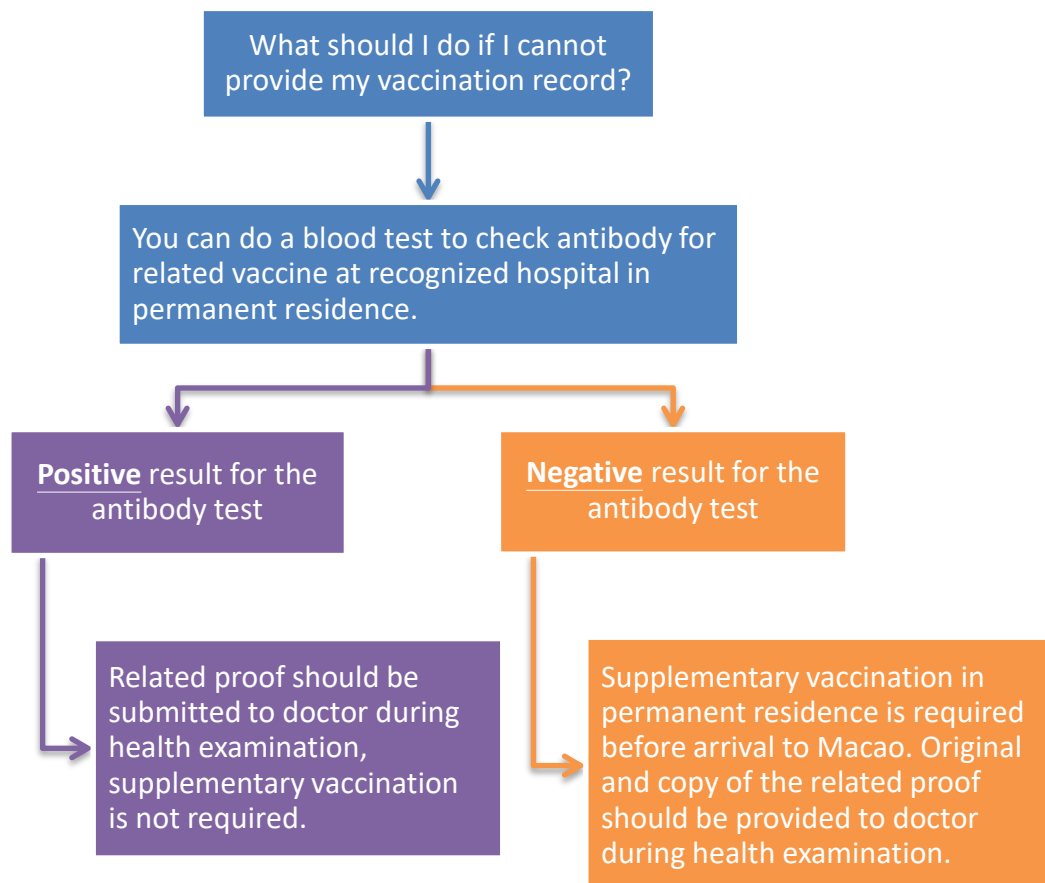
What should I do if I cannot provide my vaccination record?

You can do a blood test to check antibody for related vaccine at recognized hospital in permanent residence.

Positive result for the antibody test

Negative result for the antibody test

Related proof should be submitted to doctor during health examination, supplementary vaccination is not required.

Supplementary vaccination in permanent residence is required before arrival to Macao. Original and copy of the related proof should be provided to doctor during health examination.